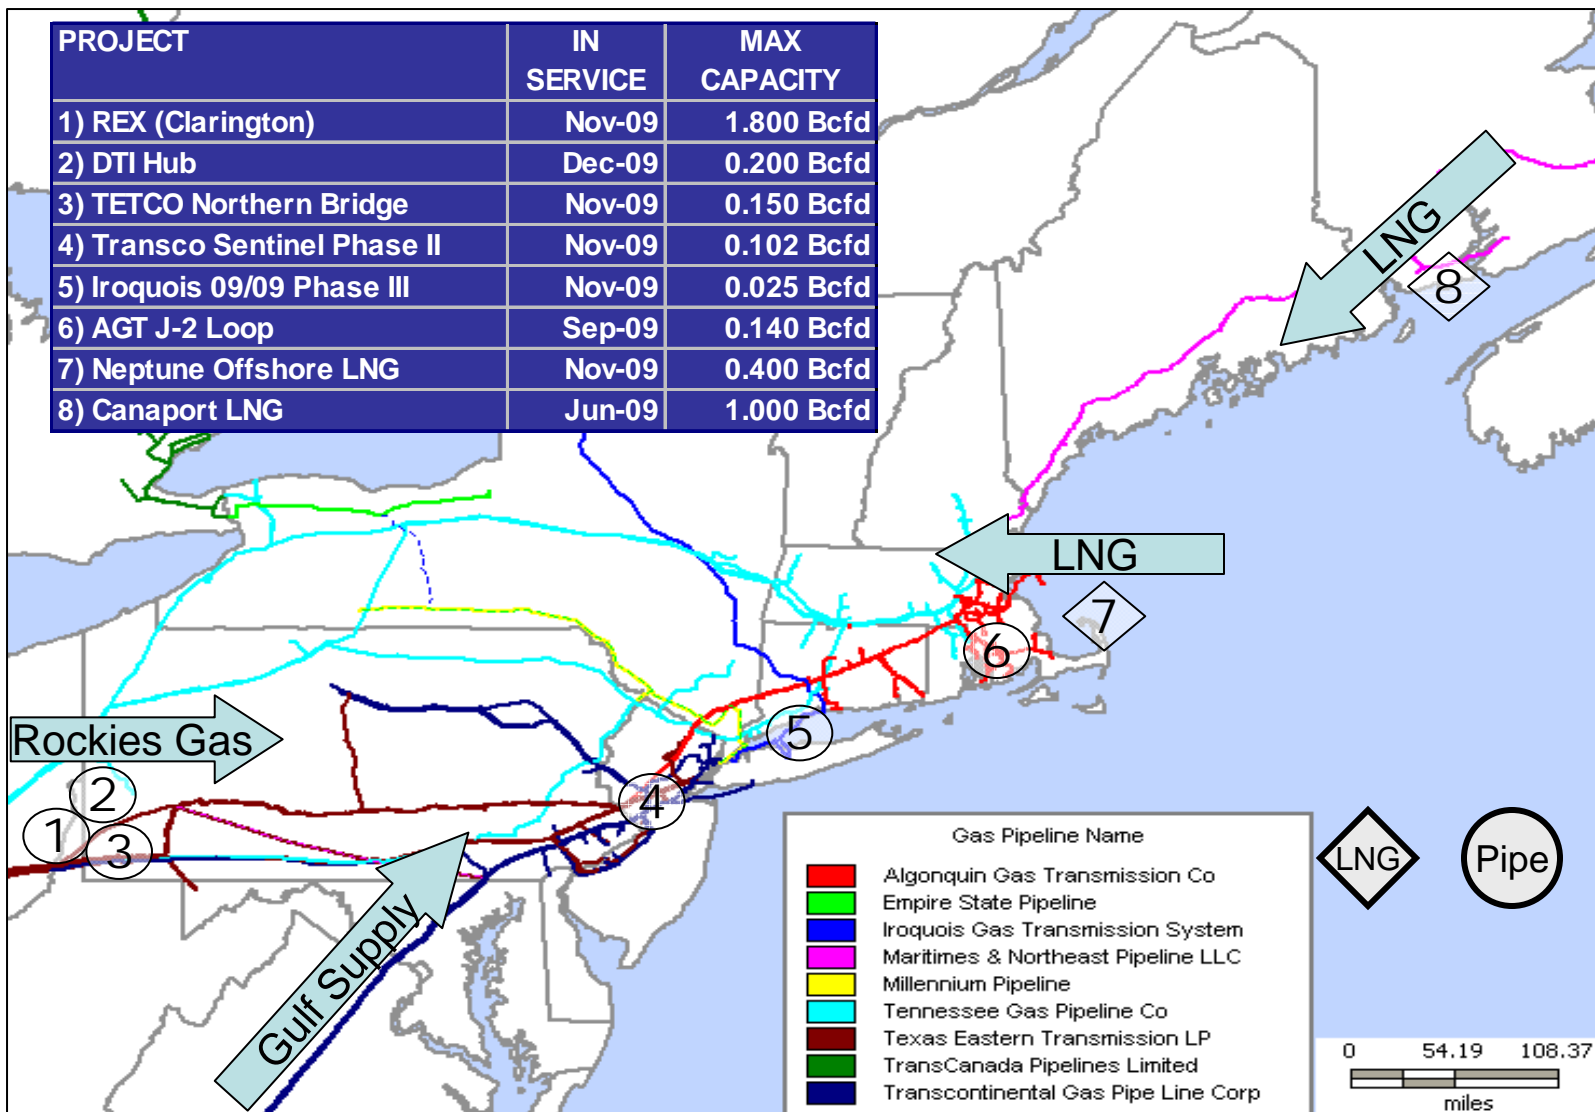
| PROJECT | IN SERVICE | MAX CAPACITY |
|---|---|---|
| 1) REX (Clarington) | Nov-09 | 1.800 Bcfd |
| 2) DTI Hub | Dec-09 | 0.200 Bcfd |
| 3) TETCO Northern Bridge | Nov-09 | 0.150 Bcfd |
| 4) Transco Sentinel Phase II | Nov-09 | 0.102 Bcfd |
| 5) Iroquois 09/09 Phase III | Nov-09 | 0.025 Bcfd |
| 6) AGT J-2 Loop | Sep-09 | 0.140 Bcfd |
| 7) Neptune Offshore LNG | Nov-09 | 0.400 Bcfd |
| 8) Canaport LNG | Jun-09 | 1.000 Bcfd |

LNG

8

LNG

7

6

5

Rockies Gas

2

1

3

4

Gulf Supply

Gas Pipeline Name

Algonquin Gas Transmission Co
Empire State Pipeline
Iroquois Gas Transmission System
Maritimes & Northeast Pipeline LLC
Millennium Pipeline
Tennessee Gas Pipeline Co
Texas Eastern Transmission LP
TransCanada Pipelines Limited
Transcontinental Gas Pipe Line Corp

LNG

Pipe

0 54.19 108.37
miles